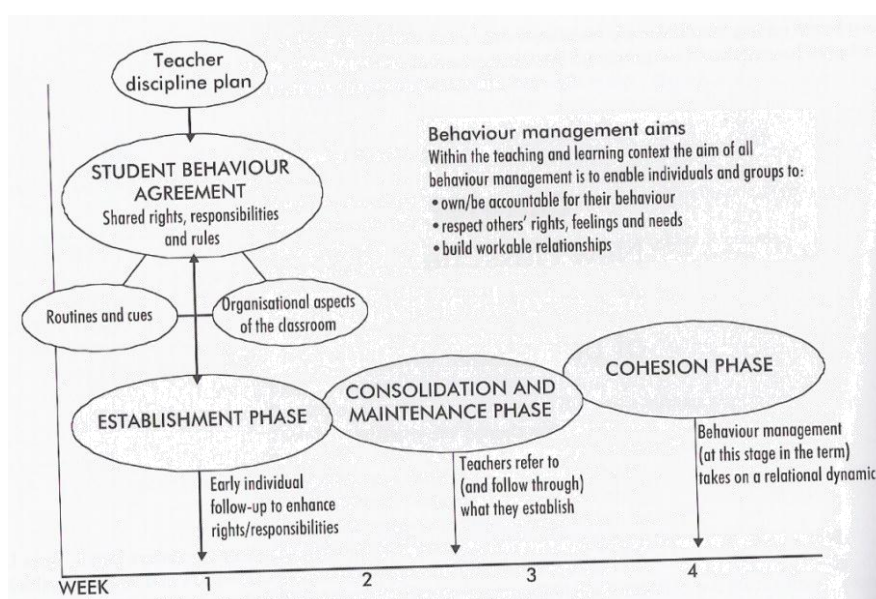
Teacher discipline plan

STUDENT BEHAVIOUR AGREEMENT
Shared rights, responsibilities and rules

Behaviour management aims
Within the teaching and learning context the aim of all behaviour management is to enable individuals and groups to:
• own/be accountable for their behaviour
• respect others' rights, feelings and needs
• build workable relationships

Routines and cues

Organisational aspects of the classroom

ESTABLISHMENT PHASE

CONSOLIDATION AND MAINTENANCE PHASE

COHESION PHASE

Early individual follow-up to enhance rights/responsibilities

Teachers refer to (and follow through) what they establish

Behaviour management (at this stage in the term) takes on a relational dynamic

WEEK 1 2 3 4